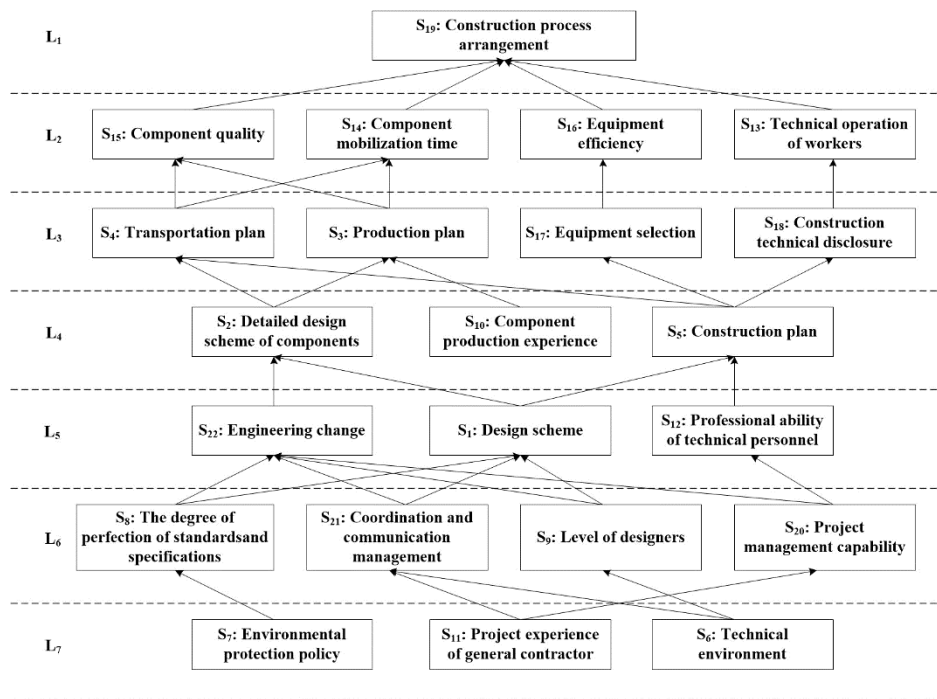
$L_1$

$S_{19}$: Construction process arrangement

$L_2$

$S_{15}$: Component quality

$S_{14}$: Component mobilization time

$S_{16}$: Equipment efficiency

$S_{13}$: Technical operation of workers

$L_3$

$S_4$: Transportation plan

$S_3$: Production plan

$S_{17}$: Equipment selection

$S_{18}$: Construction technical disclosure

$L_4$

$S_2$: Detailed design scheme of components

$S_{10}$: Component production experience

$S_5$: Construction plan

$L_5$

$S_{22}$: Engineering change

$S_1$: Design scheme

$S_{12}$: Professional ability of technical personnel

$L_6$

$S_8$: The degree of perfection of standardsand specifications

$S_{21}$: Coordination and communication management

$S_9$: Level of designers

$S_{20}$: Project management capability

$L_7$

$S_7$: Environmental protection policy

$S_{11}$: Project experience of general contractor

$S_6$: Technical environment